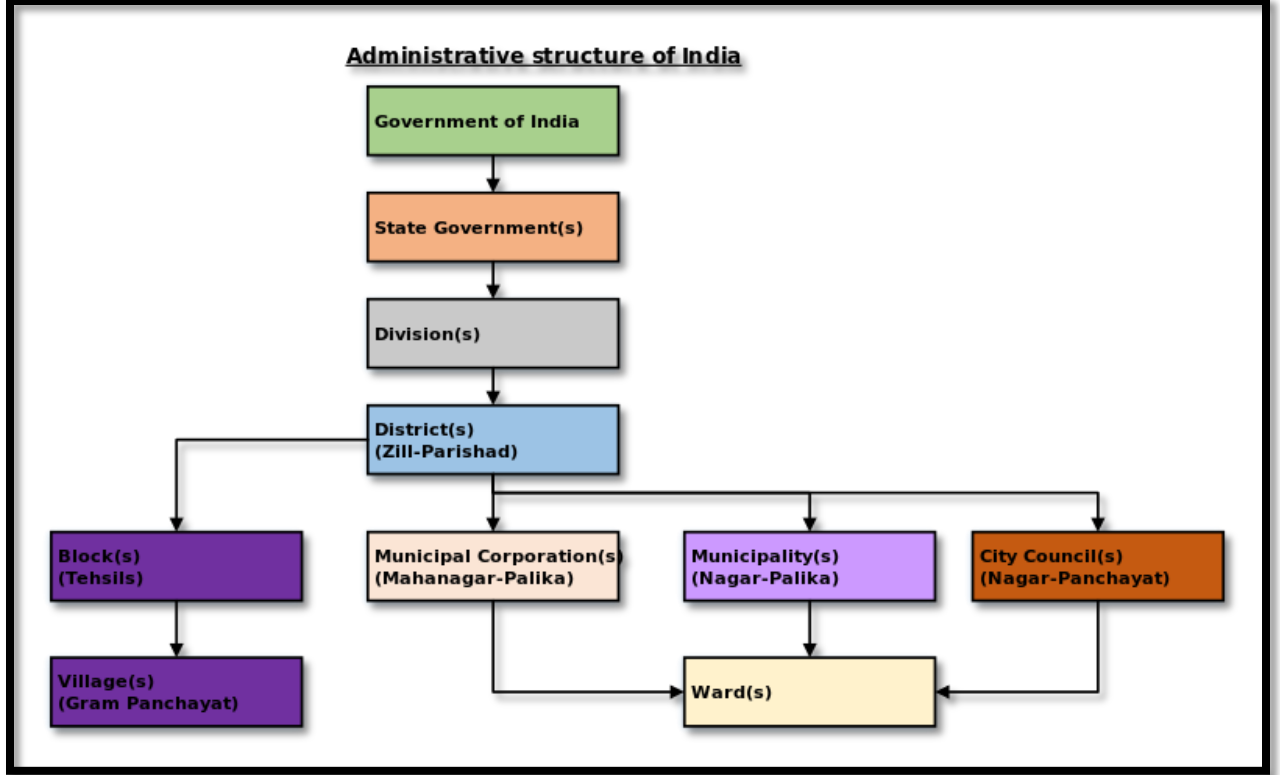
Administrative structure of India

Government of India

State Government(s)

Division(s)

District(s)
(Zill-Parishad)

Block(s)
(Tehsils)

Municipal Corporation(s)
(Mahanagar-Palika)

Municipality(s)
(Nagar-Palika)

City Council(s)
(Nagar-Panchayat)

Village(s)
(Gram Panchayat)

Ward(s)